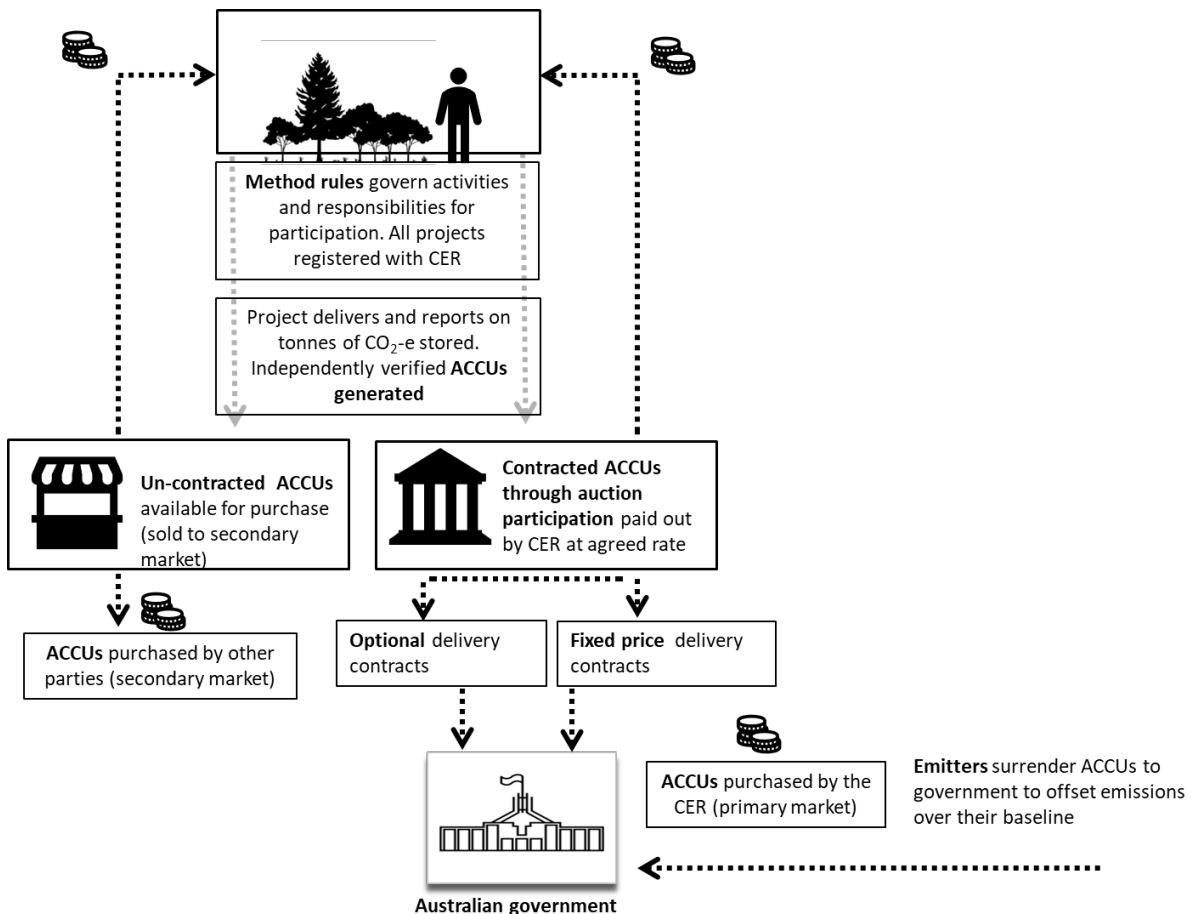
Method rules govern activities and responsibilities for participation. All projects registered with CER

Project delivers and reports on tonnes of $CO_2$-e stored. Independently verified ACCUs generated

Un-contracted ACCUs available for purchase (sold to secondary market)

Contracted ACCUs through auction participation paid out by CER at agreed rate

ACCUs purchased by other parties (secondary market)

Optional delivery contracts

Fixed price delivery contracts

ACCUs purchased by the CER (primary market)

Emitters surrender ACCUs to government to offset emissions over their baseline

Australian government